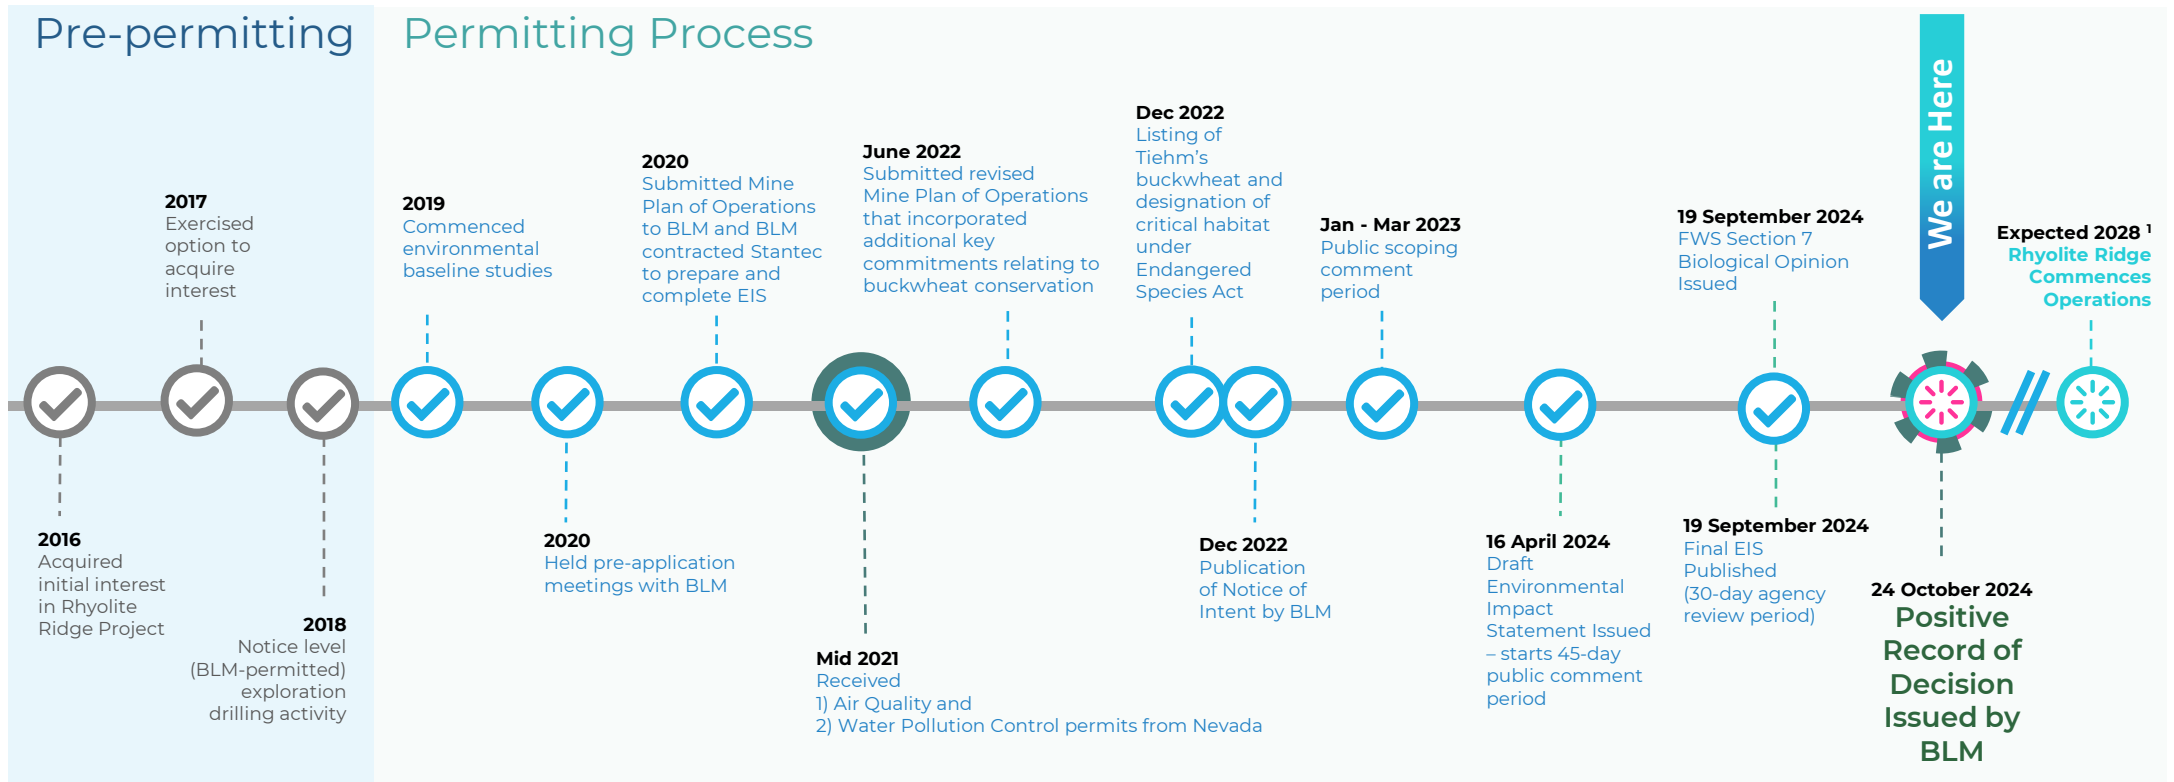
Pre-permitting

Permitting Process

2017
Exercised option to acquire interest

2016
Acquired initial interest in Rhyolite Ridge Project

2018
Notice level (BLM-permitted) exploration drilling activity

2019
Commenced environmental baseline studies

2020
Held pre-application meetings with BLM

2020
Submitted Mine Plan of Operations to BLM and BLM contracted Stantec to prepare and complete EIS

Mid 2021
Received
1) Air Quality and
2) Water Pollution Control permits from Nevada

June 2022
Submitted revised Mine Plan of Operations that incorporated additional key commitments relating to buckwheat conservation

Dec 2022
Listing of Tiehm's buckwheat and designation of critical habitat under Endangered Species Act

Dec 2022
Publication of Notice of Intent by BLM

Jan - Mar 2023
Public scoping comment period

16 April 2024
Draft Environmental Impact Statement Issued – starts 45-day public comment period

19 September 2024
FWS Section 7 Biological Opinion Issued

19 September 2024
Final EIS Published (30-day agency review period)

We are Here

24 October 2024
Positive Record of Decision Issued by BLM

Expected 2028 $^1$
Rhyolite Ridge Commences Operations